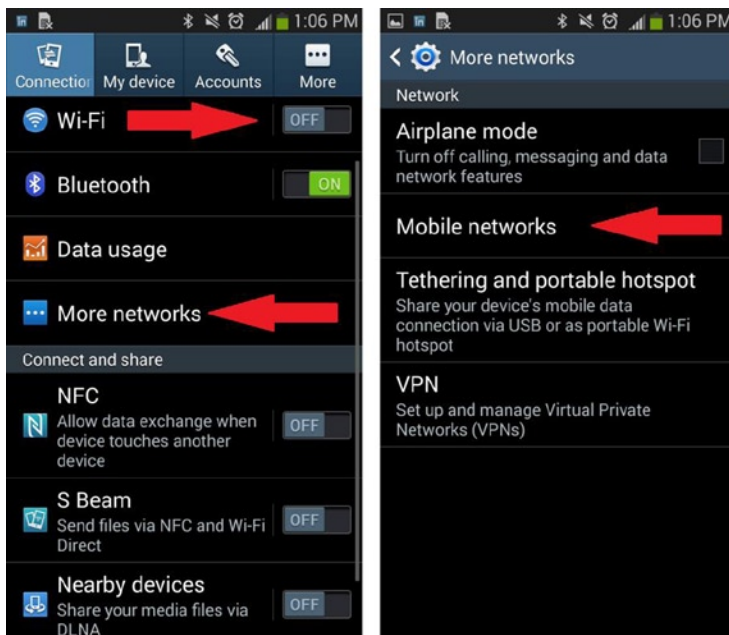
1:06 PM

Connection My device Accounts More

Wi-Fi OFF

Bluetooth ON

Data usage

More networks

Connect and share

NFC
Allow data exchange when device touches another device
OFF

S Beam
Send files via NFC and Wi-Fi Direct
OFF

Nearby devices
Share your media files via DLNA
OFF

1:06 PM

More networks

Network

Airplane mode
Turn off calling, messaging and data network features

Mobile networks

Tethering and portable hotspot
Share your device's mobile data connection via USB or as portable Wi-Fi hotspot

VPN
Set up and manage Virtual Private Networks (VPNs)